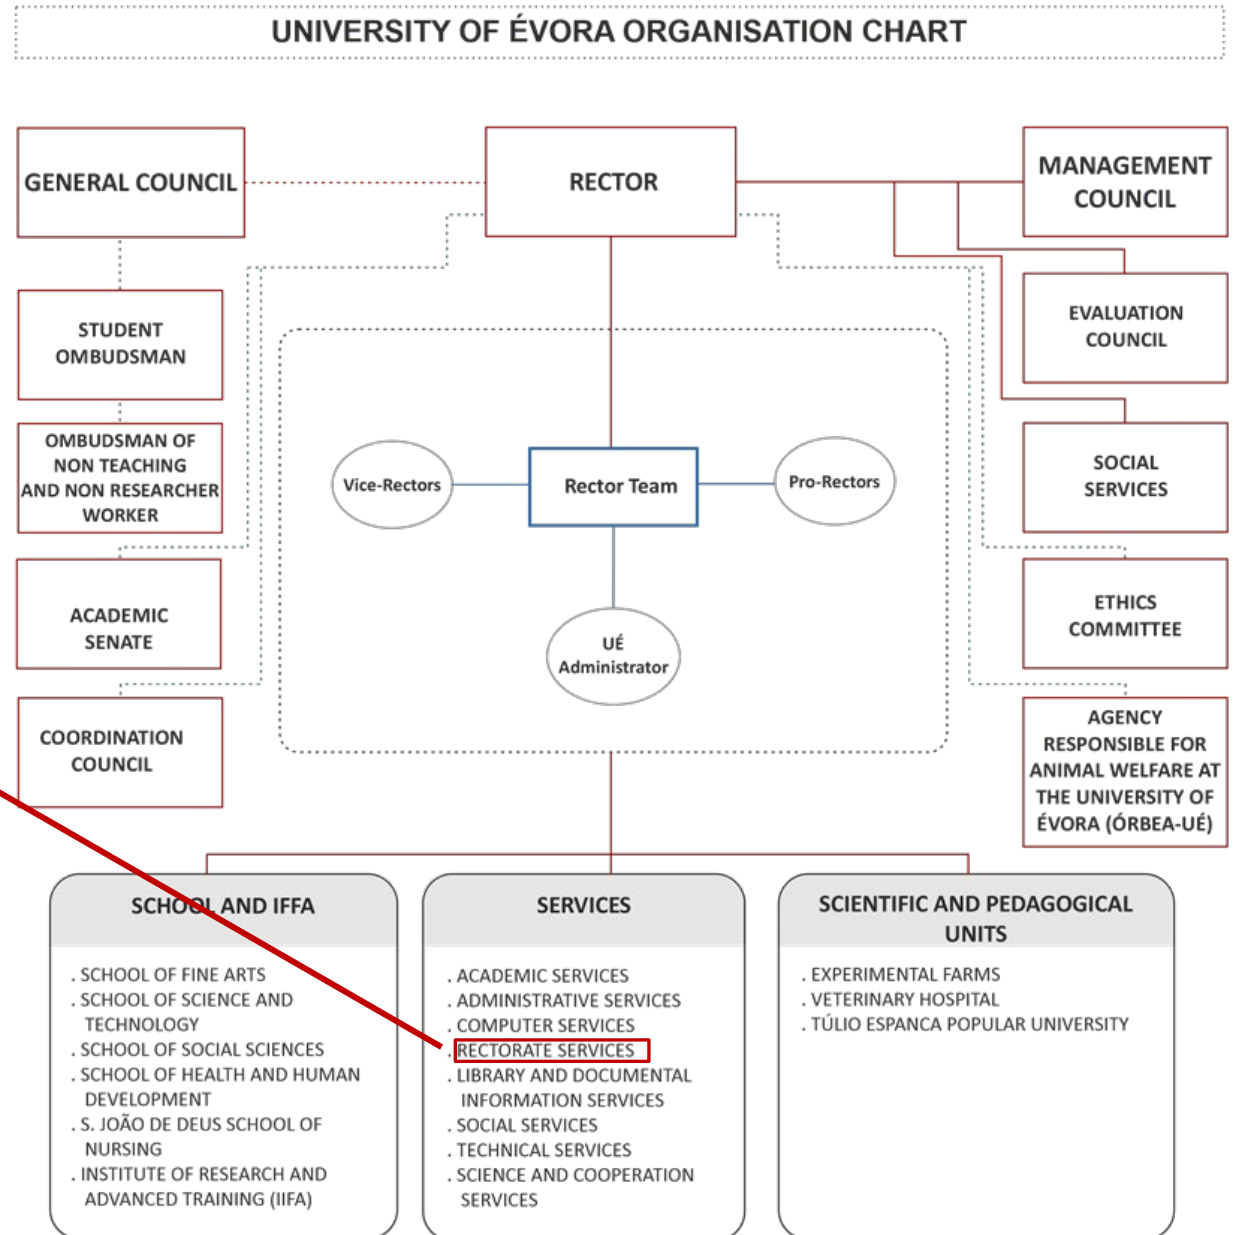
UNIVERSITY OF ÉVORA ORGANISATION CHART

GENERAL COUNCIL

RECTOR

MANAGEMENT COUNCIL

STUDENT OMBUDSMAN

EVALUATION COUNCIL

OMBUDSMAN OF NON TEACHING AND NON RESEARCHER WORKER

Vice-Rectors

Rector Team

Pro-Rectors

SOCIAL SERVICES

ACADEMIC SENATE

UÉ Administrator

ETHICS COMMITTEE

COORDINATION COUNCIL

AGENCY RESPONSIBLE FOR ANIMAL WELFARE AT THE UNIVERSITY OF ÉVORA (ÓRBEA-UÉ)

SCHOOL AND IFFA

. SCHOOL OF FINE ARTS
. SCHOOL OF SCIENCE AND TECHNOLOGY
. SCHOOL OF SOCIAL SCIENCES
. SCHOOL OF HEALTH AND HUMAN DEVELOPMENT
. S. JOÃO DE DEUS SCHOOL OF NURSING
. INSTITUTE OF RESEARCH AND ADVANCED TRAINING (IIFA)

SERVICES

. ACADEMIC SERVICES
. ADMINISTRATIVE SERVICES
. COMPUTER SERVICES
. RECTORATE SERVICES
. LIBRARY AND DOCUMENTAL INFORMATION SERVICES
. SOCIAL SERVICES
. TECHNICAL SERVICES
. SCIENCE AND COOPERATION SERVICES

SCIENTIFIC AND PEDAGOGICAL UNITS

. EXPERIMENTAL FARMS
. VETERINARY HOSPITAL
. TÚLIO ESPANCA POPULAR UNIVERSITY